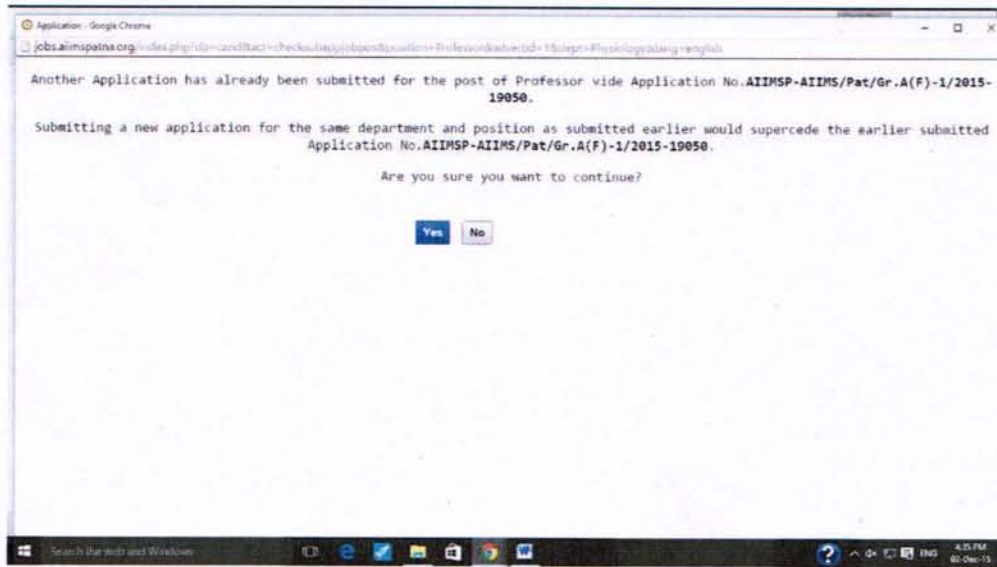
Application - Google Chrome

jobs.aiimspatna.org/index.php?do=candflact=checku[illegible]position=Professor&advertid=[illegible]&dept=Physiology&lang=english

Another Application has already been submitted for the post of Professor vide Application No.**AIIMSP-AIIMS/Pat/Gr.A(F)-1/2015-19050**.

Submitting a new application for the same department and position as submitted earlier would supercede the earlier submitted Application No.**AIIMSP-AIIMS/Pat/Gr.A(F)-1/2015-19050**.

Are you sure you want to continue?

Yes No

Search the web and Windows

ENG 4:35 PM 02-Dec-15